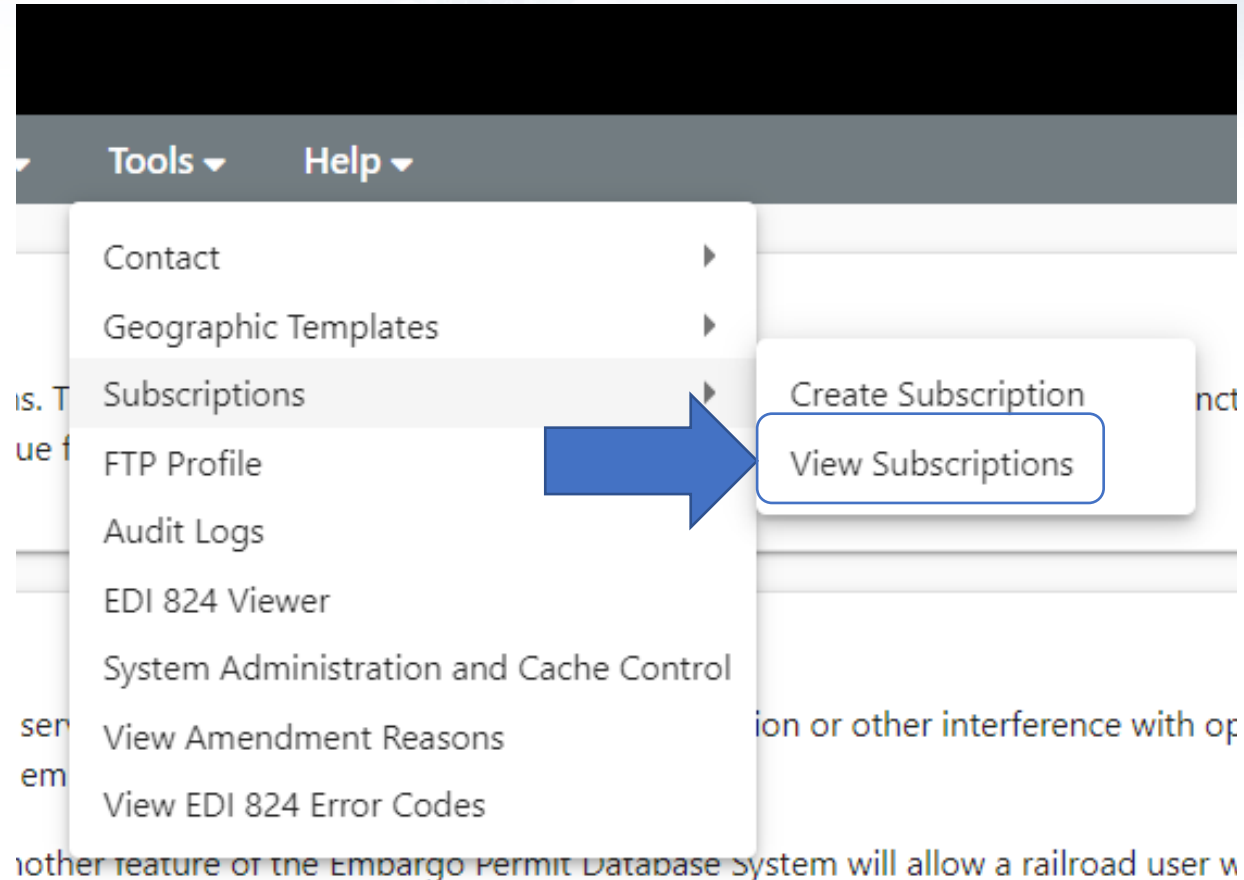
Tools ▾ Help ▾

Contact
Geographic Templates
Subscriptions
FTP Profile
Audit Logs
EDI 824 Viewer
System Administration and Cache Control
View Amendment Reasons
View EDI 824 Error Codes

Create Subscription
View Subscriptions

ns. T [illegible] nct
ue f

ser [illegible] ion or other interference with op
em

nother feature of the Embargo Permit Database System will allow a railroad user w